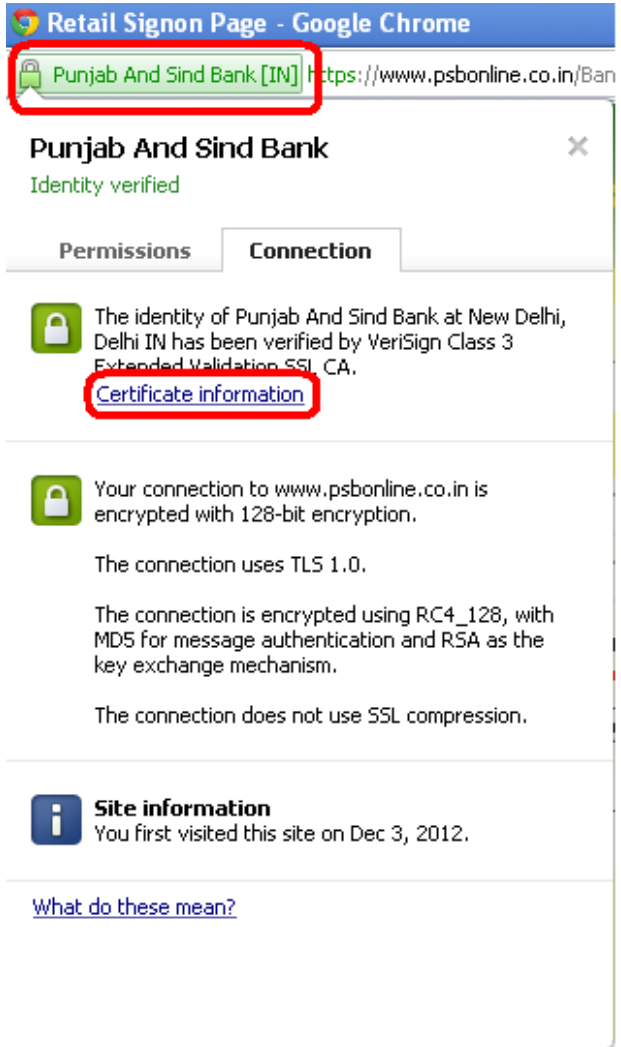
Retail Signon Page - Google Chrome

Punjab And Sind Bank [IN] https://www.psbonline.co.in/Ban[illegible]

Punjab And Sind Bank
Identity verified

×

Permissions Connection

The identity of Punjab And Sind Bank at New Delhi, Delhi IN has been verified by VeriSign Class 3 Extended Validation SSL CA.
Certificate information

Your connection to www.psbonline.co.in is encrypted with 128-bit encryption.

The connection uses TLS 1.0.

The connection is encrypted using RC4_128, with MD5 for message authentication and RSA as the key exchange mechanism.

The connection does not use SSL compression.

Site information
You first visited this site on Dec 3, 2012.

What do these mean?